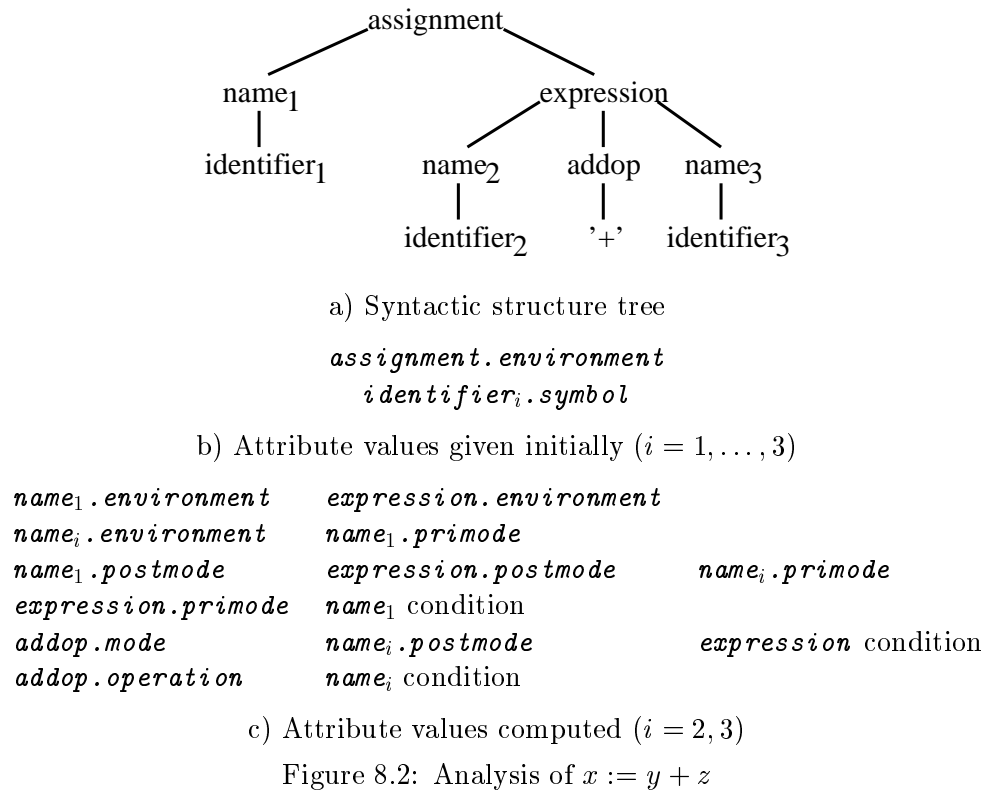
assignment

name$_1$

expression

identifier$_1$

name$_2$

addop

name$_3$

identifier$_2$

'+'

identifier$_3$

a) Syntactic structure tree

*assignment.environment*
*identifier$_i$.symbol*

b) Attribute values given initially ($i = 1, \ldots, 3$)

| | | |
|---|---|---|
| *name$_1$.environment* | *expression.environment* | |
| *name$_i$.environment* | *name$_1$.primode* | |
| *name$_1$.postmode* | *expression.postmode* | *name$_i$.primode* |
| *expression.primode* | *name$_1$* condition | |
| *addop.mode* | *name$_i$.postmode* | *expression* condition |
| *addop.operation* | *name$_i$* condition | |

c) Attribute values computed ($i = 2, 3$)

Figure 8.2: Analysis of $x := y + z$